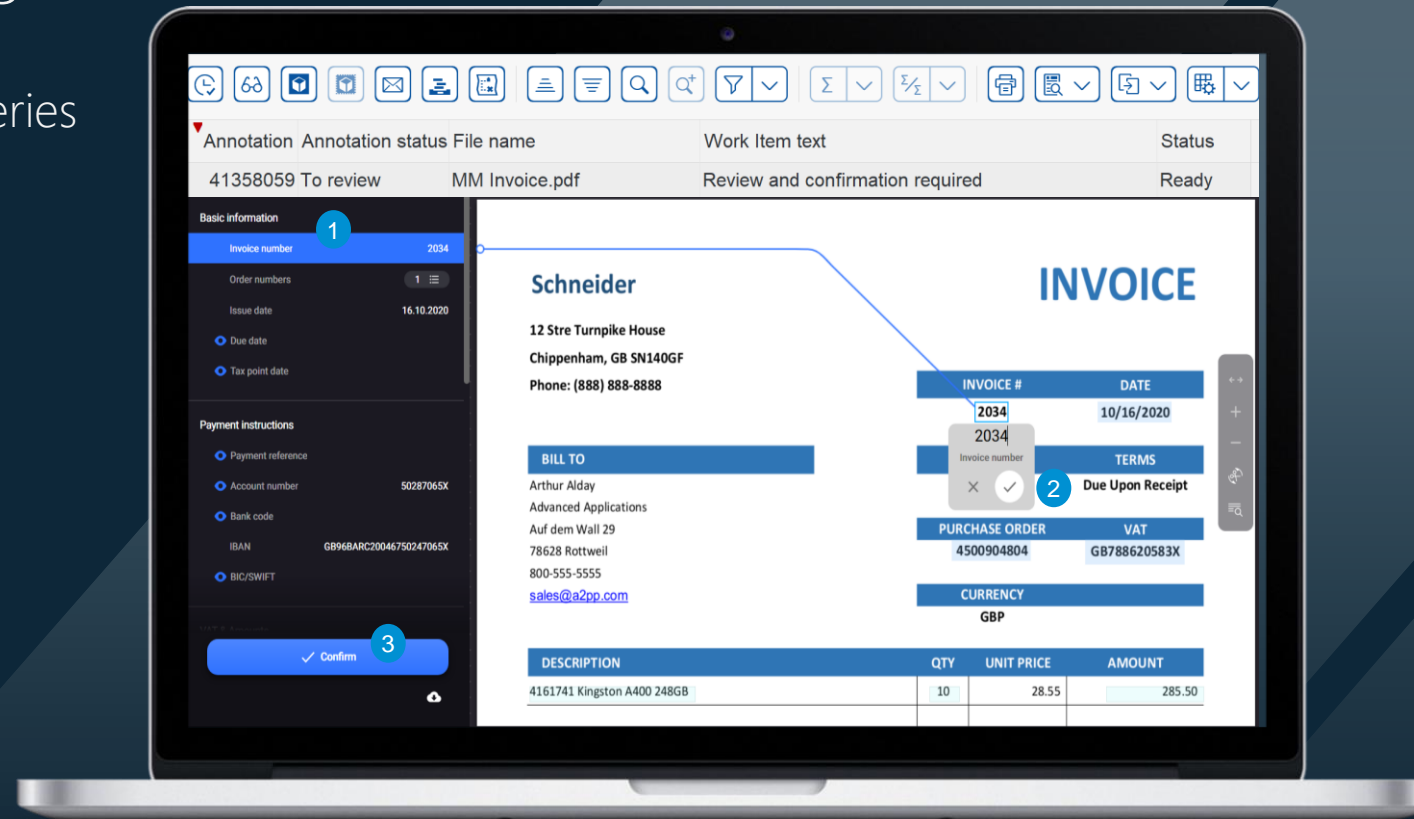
eries

| Annotation | Annotation status | File name | Work Item text | Status |
|---|---|---|---|---|
| 41358059 | To review | MM Invoice.pdf | Review and confirmation required | Ready |

Basic information
1
Invoice number 2034
Order numbers 1
Issue date 16.10.2020
Due date
Tax point date

Payment instructions
Payment reference
Account number 50287065X
Bank code
IBAN GB96BARC20046750247065X
BIC/SWIFT

3
Confirm

Schneider
INVOICE
12 Stre Turnpike House
Chippenham, GB SN140GF
Phone: (888) 888-8888

| INVOICE # | DATE |
|---|---|
| 2034 | 10/16/2020 |

2034
Invoice number
2
TERMS
Due Upon Receipt

BILL TO
Arthur Alday
Advanced Applications
Auf dem Wall 29
78628 Rottweil
800-555-5555
sales@a2pp.com

| PURCHASE ORDER | VAT |
|---|---|
| 4500904804 | GB788620583X |

CURRENCY
GBP

| DESCRIPTION | QTY | UNIT PRICE | AMOUNT |
|---|---|---|---|
| 4161741 Kingston A400 248GB | 10 | 28.55 | 285.50 |